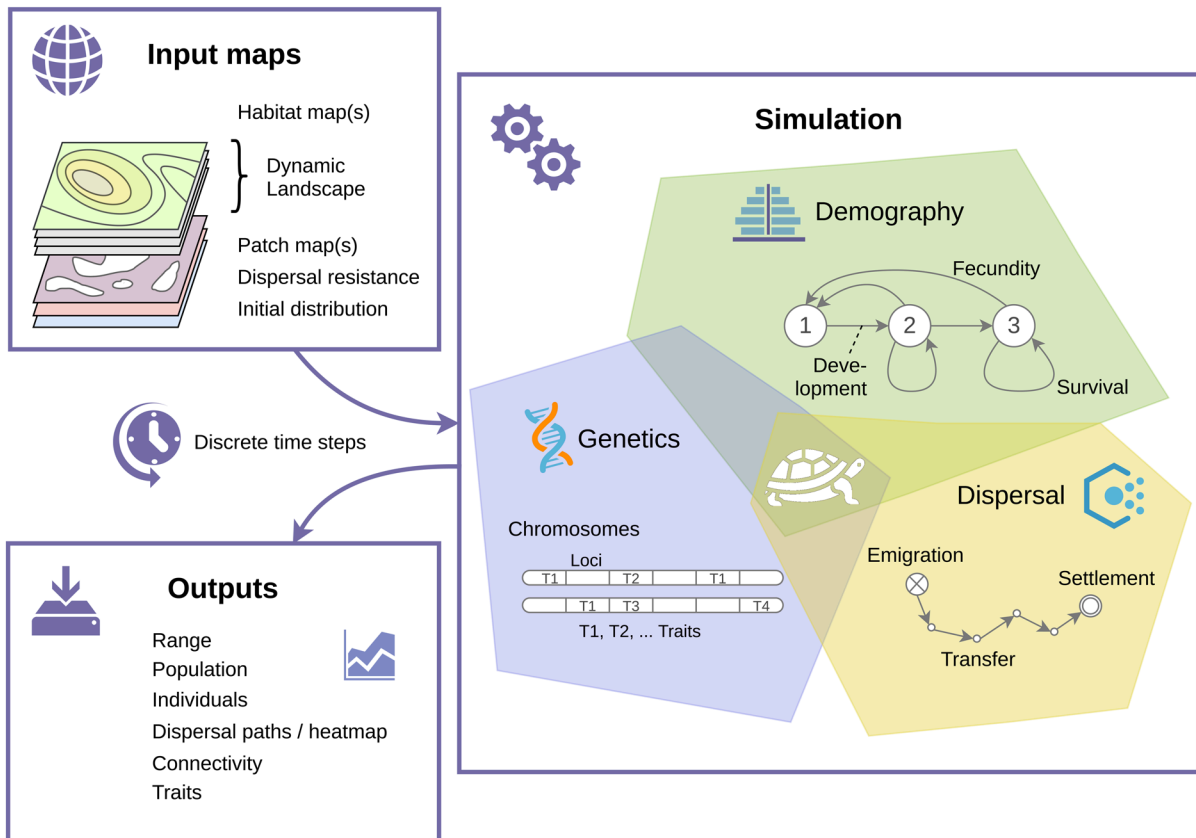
Input maps

Habitat map(s)

Dynamic Landscape

Patch map(s)
Dispersal resistance
Initial distribution

Discrete time steps

Outputs

Range
Population
Individuals
Dispersal paths / heatmap
Connectivity
Traits

Simulation

Demography

Fecundity

1 2 3

Development

Survival

Genetics

Chromosomes

Loci

T1 T2 T1
T1 T3 T4

T1, T2, ... Traits

Dispersal

Emigration

Settlement

Transfer